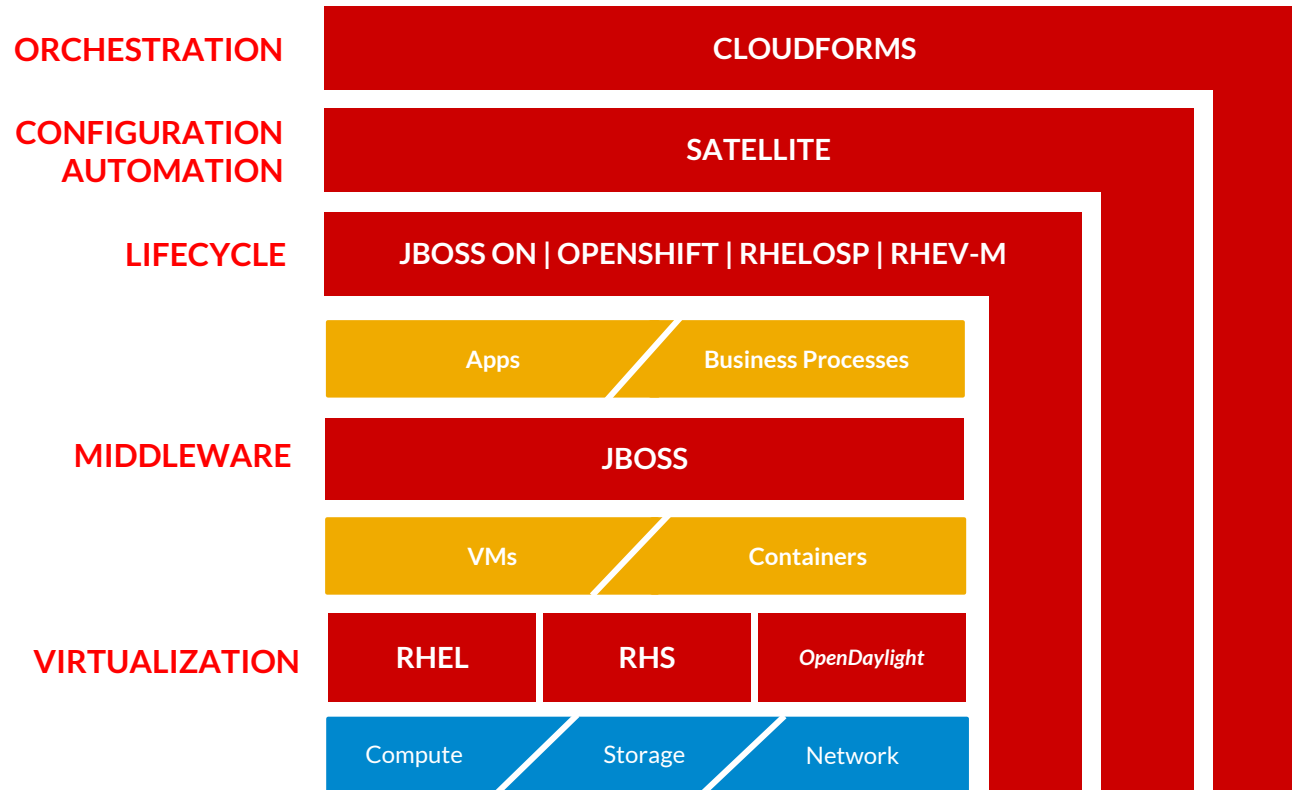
ORCHESTRATION

CLOUDFORMS

CONFIGURATION AUTOMATION

SATELLITE

LIFECYCLE

JBOSS ON | OPENSHIFT | RHELOSP | RHEV-M

Apps

Business Processes

MIDDLEWARE

JBOSS

VMs

Containers

VIRTUALIZATION

RHEL

RHS

OpenDaylight

Compute

Storage

Network